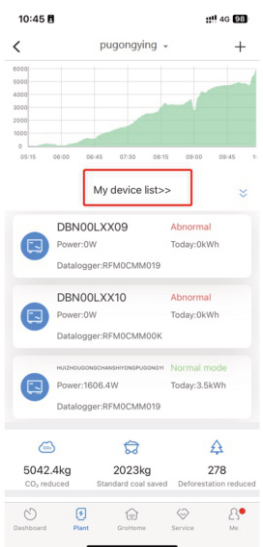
10:45

4G 98

pugongying

+

6000
5000
4000
3000
2000
1000
0

05:15 06:00 06:45 07:30 08:15 09:00 09:45 1

My device list>>

DBN00LXX09
Abnormal
Power:0W
Today:0kWh
Datalogger:RFM0CMM019

DBN00LXX10
Abnormal
Power:0W
Today:0kWh
Datalogger:RFM0CMM00K

HUIZHOUGONGCHANSHIYONGPUGONGYI
Normal mode
Power:1606.4W
Today:3.5kWh
Datalogger:RFM0CMM019

5042.4kg
$CO_2$ reduced

2023kg
Standard coal saved

278
Deforestation reduced

Dashboard
Plant
GroHome
Service
Me